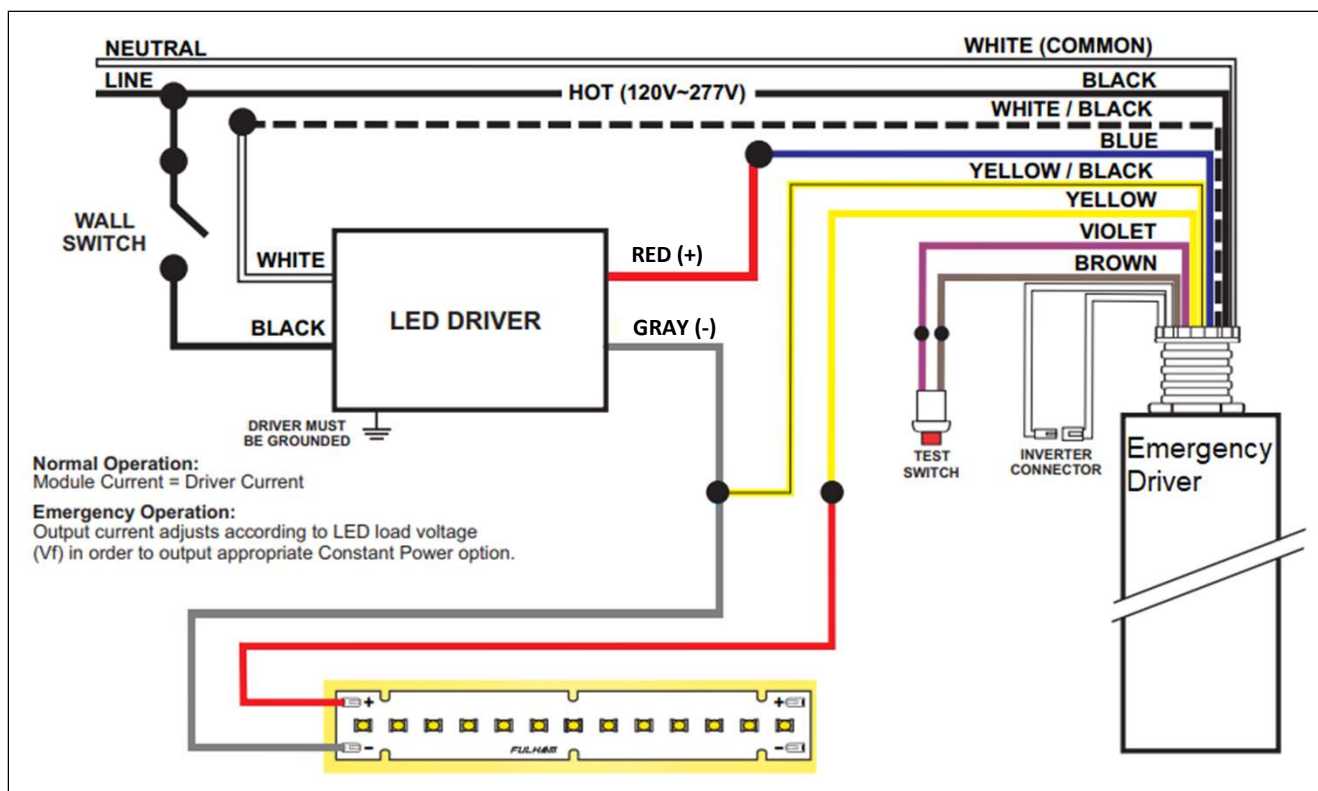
NEUTRAL
LINE
HOT (120V~277V)
WHITE (COMMON)
BLACK
WHITE / BLACK
BLUE
YELLOW / BLACK
YELLOW
VIOLET
BROWN
WALL SWITCH
WHITE
BLACK
LED DRIVER
RED (+)
GRAY (-)
DRIVER MUST BE GROUNDED
TEST SWITCH
INVERTER CONNECTOR
Emergency Driver

Normal Operation:
Module Current = Driver Current

Emergency Operation:
Output current adjusts according to LED load voltage (Vf) in order to output appropriate Constant Power option.

+
-
+
-
FULHAM